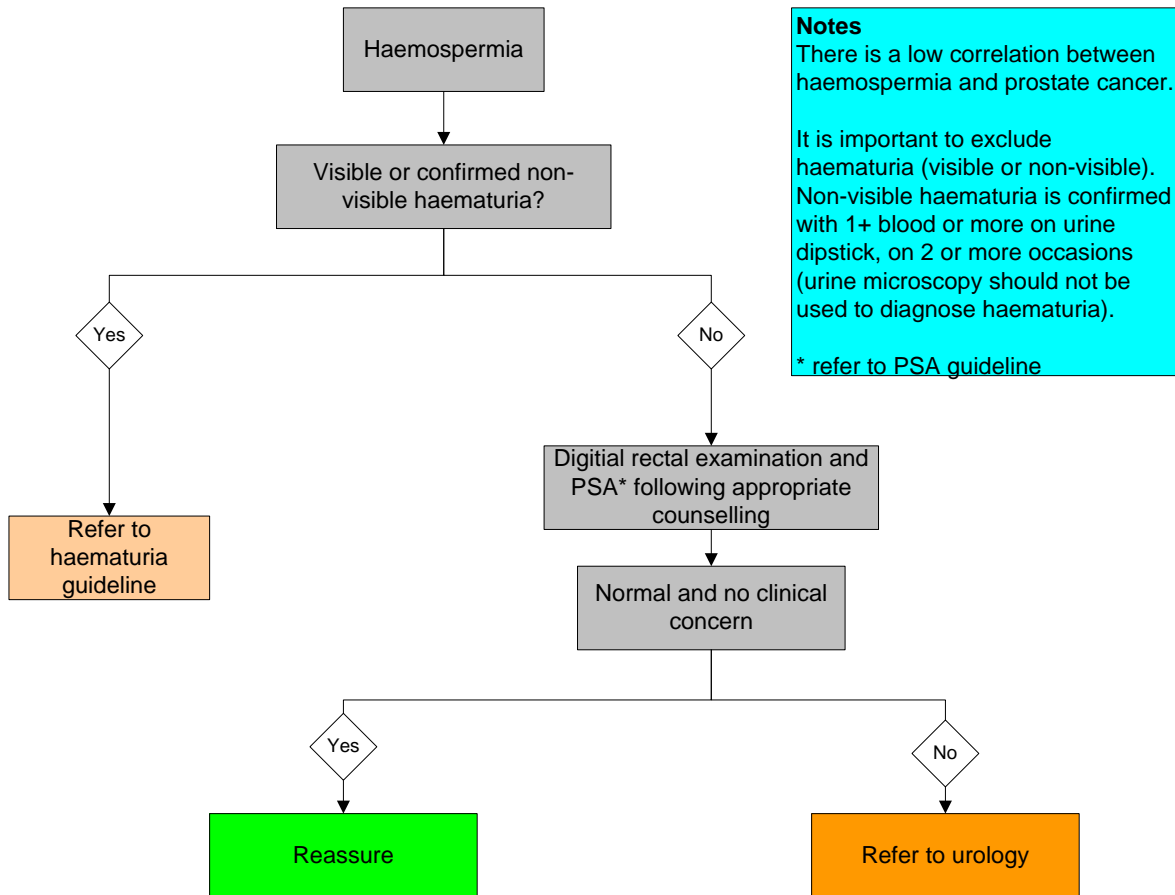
Haemospermia

Visible or confirmed non-visible haematuria?

Yes

No

Refer to haematuria guideline

Digitial rectal examination and PSA* following appropriate counselling

Normal and no clinical concern

Yes

No

Reassure

Refer to urology

Notes
There is a low correlation between haemospermia and prostate cancer.

It is important to exclude haematuria (visible or non-visible). Non-visible haematuria is confirmed with 1+ blood or more on urine dipstick, on 2 or more occasions (urine microscopy should not be used to diagnose haematuria).

* refer to PSA guideline